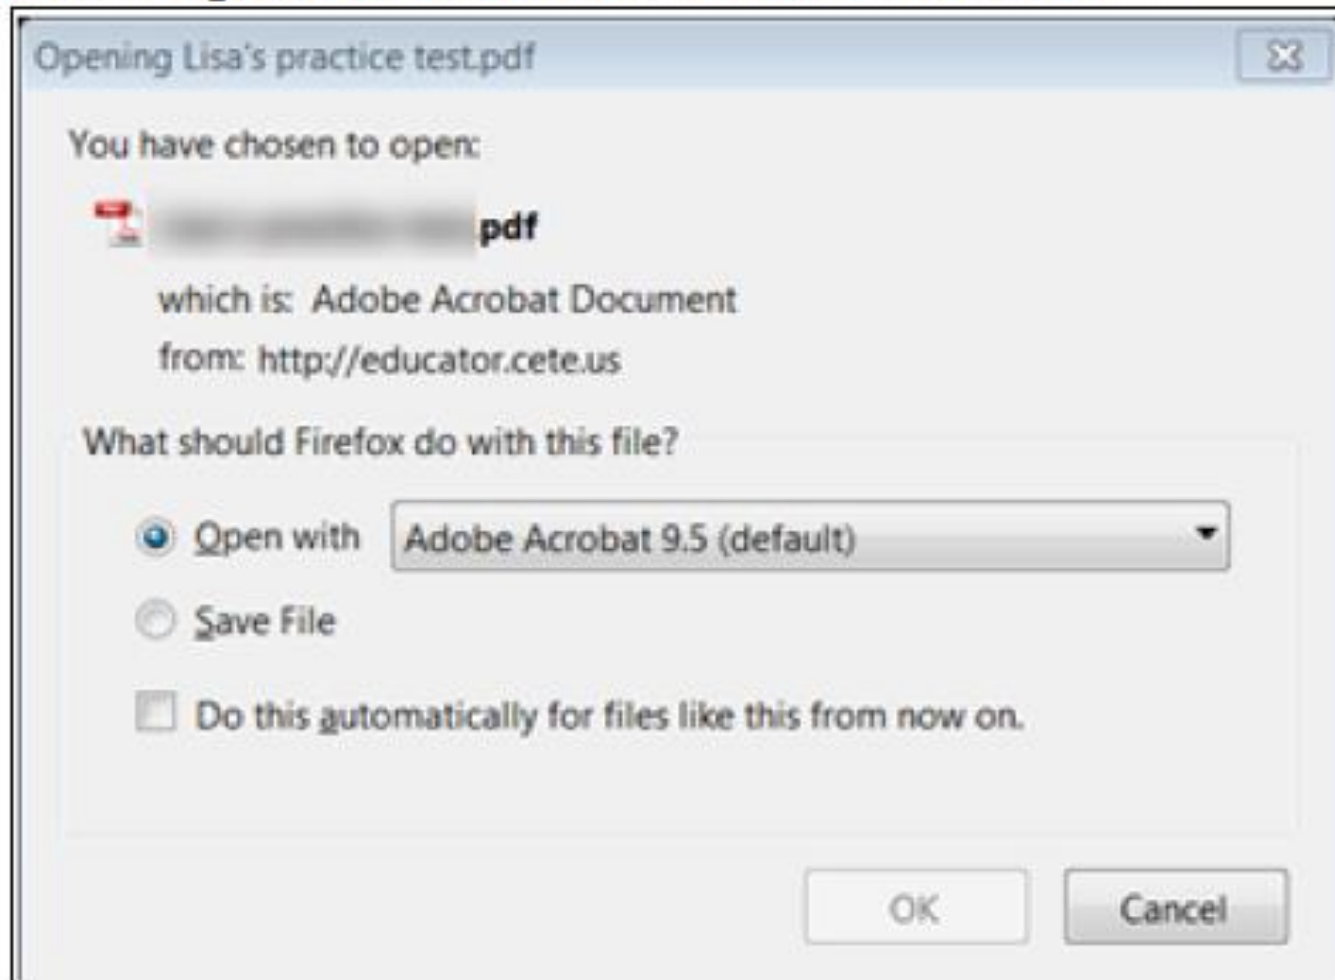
Opening Lisa's practice test.pdf

You have chosen to open:

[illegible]pdf

which is: Adobe Acrobat Document

from: http://educator.cete.us

What should Firefox do with this file?

Open with Adobe Acrobat 9.5 (default)

Save File

Do this automatically for files like this from now on.

OK Cancel